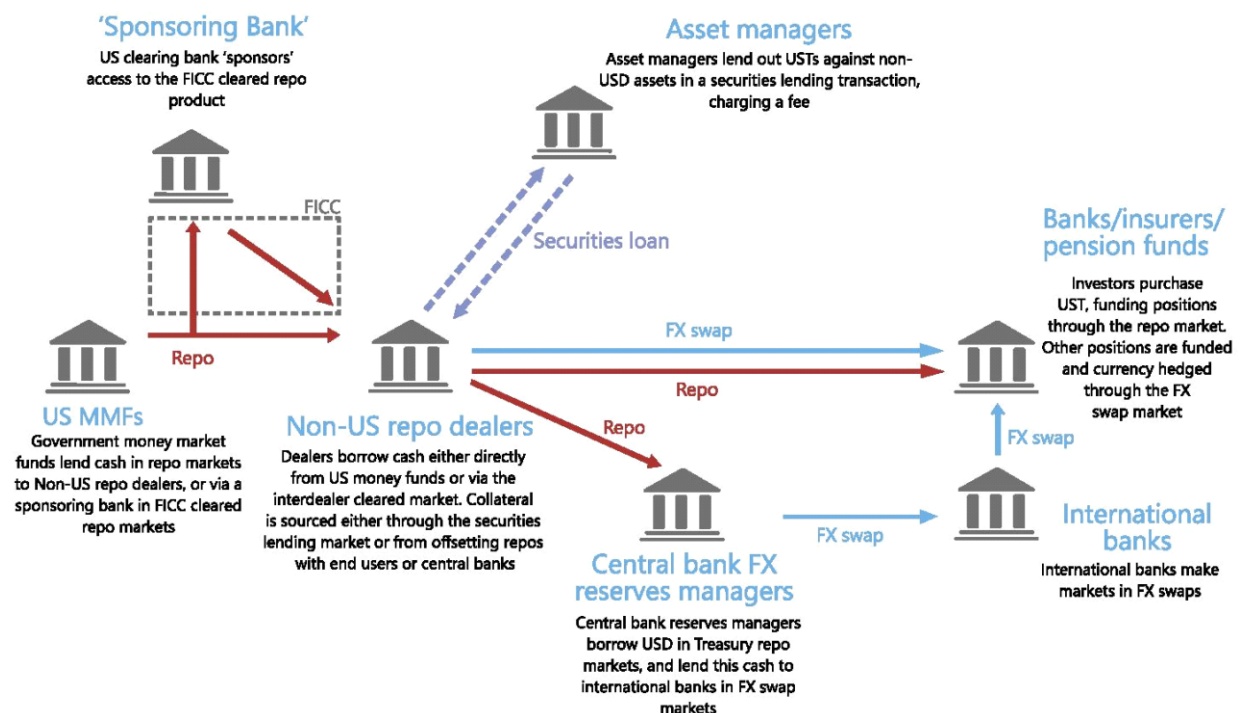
'Sponsoring Bank'
US clearing bank 'sponsors' access to the FICC cleared repo product

FICC

Asset managers
Asset managers lend out USTs against non-USD assets in a securities lending transaction, charging a fee

Securities loan

Banks/insurers/ pension funds
Investors purchase UST, funding positions through the repo market. Other positions are funded and currency hedged through the FX swap market

Repo

FX swap

Repo

US MMFs
Government money market funds lend cash in repo markets to Non-US repo dealers, or via a sponsoring bank in FICC cleared repo markets

Non-US repo dealers
Dealers borrow cash either directly from US money funds or via the interdealer cleared market. Collateral is sourced either through the securities lending market or from offsetting repos with end users or central banks

Repo

FX swap

FX swap

Central bank FX reserves managers
Central bank reserves managers borrow USD in Treasury repo markets, and lend this cash to international banks in FX swap markets

International banks
International banks make markets in FX swaps